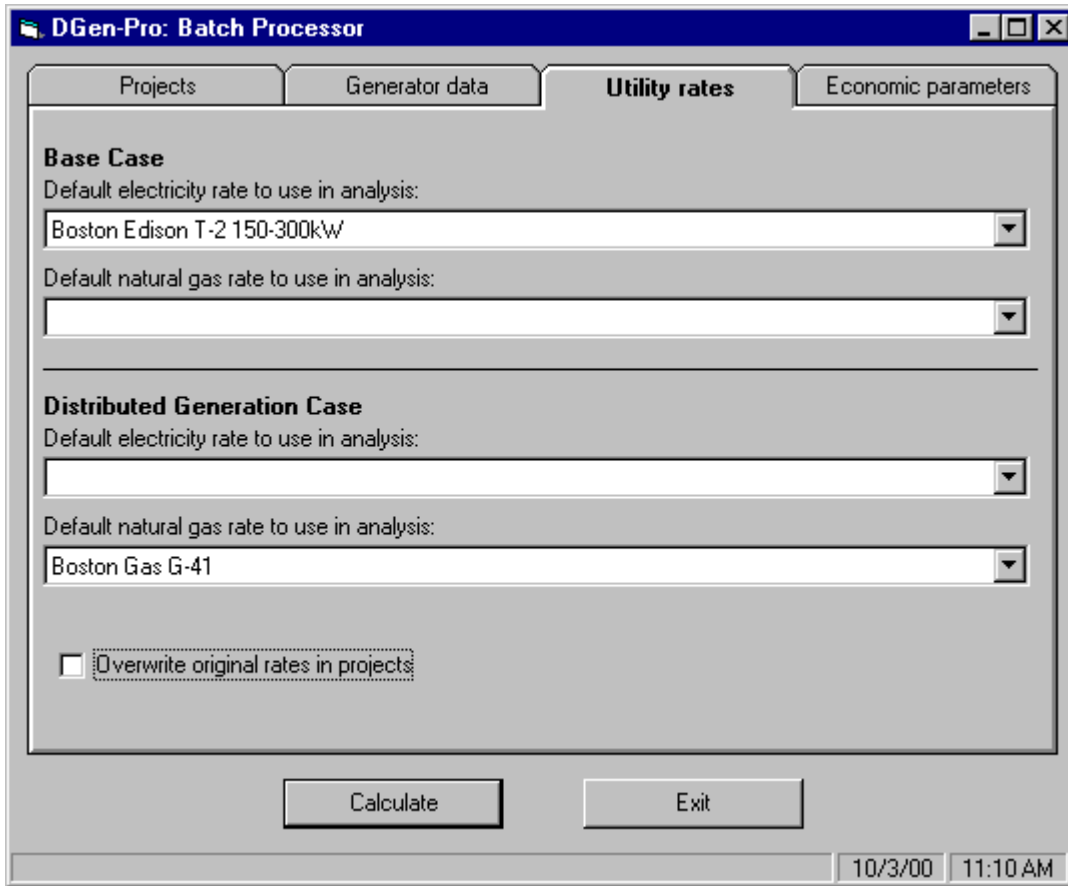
DGen-Pro: Batch Processor

Projects | Generator data | Utility rates | Economic parameters

Base Case
Default electricity rate to use in analysis:
Boston Edison T-2 150-300kW
Default natural gas rate to use in analysis:

Distributed Generation Case
Default electricity rate to use in analysis:
Default natural gas rate to use in analysis:
Boston Gas G-41

Overwrite original rates in projects

Calculate
Exit

10/3/00
11:10 AM